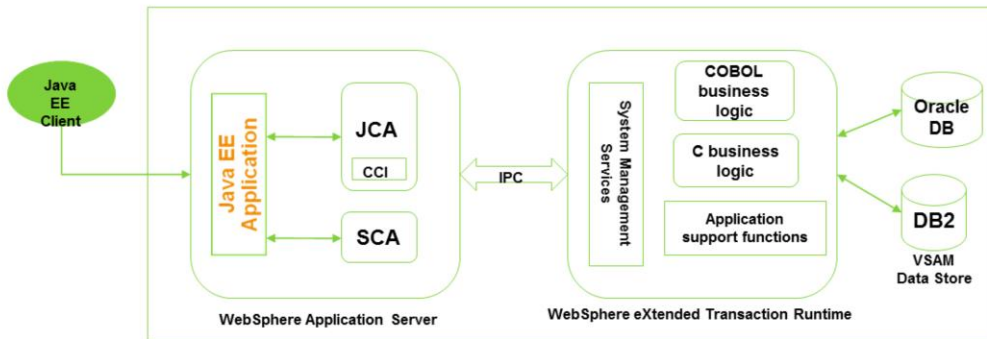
Java EE Client

Java EE Application

JCA

CCI

SCA

WebSphere Application Server

IPC

System Management Services

COBOL business logic

C business logic

Application support functions

WebSphere eXtended Transaction Runtime

Oracle DB

DB2

VSAM Data Store